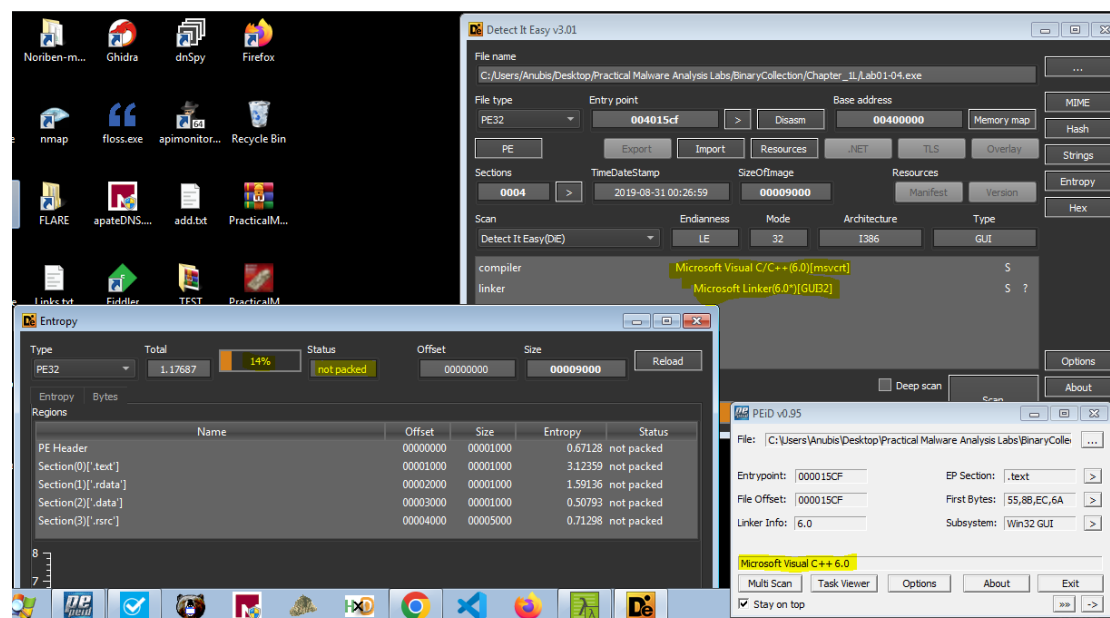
Noriben-m... Ghidra dnSpy Firefox
nmap floss.exe apimonitor... Recycle Bin
FLARE apateDNS.... add.txt PracticalM...
Links.txt Fiddler TEST PracticalM

Detect It Easy v3.01
File name
C:/Users/Anubis/Desktop/Practical Malware Analysis Labs/BinaryCollection/Chapter_1L/Lab01-04.exe
...
File type
PE32
Entry point
004015cf
>
Disasm
Base address
00400000
Memory map
MIME
Hash
PE
Export
Import
Resources
.NET
TLS
Overlay
Strings
Sections
0004
>
TimeDateStamp
2019-08-31 00:26:59
SizeOfImage
00009000
Resources
Manifest
Version
Entropy
Hex
Scan
Detect It Easy(DiE)
Endianness
LE
Mode
32
Architecture
I386
Type
GUI
compiler Microsoft Visual C/C++(6.0)[msvcrt] S
linker Microsoft Linker(6.0*)[GUI32] S ?
Options
Deep scan
Scan
About

Entropy
Type
PE32
Total
1.17687
14%
Status
not packed
Offset
00000000
Size
00009000
Reload
Entropy Bytes
Regions

| Name | Offset | Size | Entropy | Status |
|---|---|---|---|---|
| PE Header | 00000000 | 00001000 | 0.67128 | not packed |
| Section(0)['.text'] | 00001000 | 00001000 | 3.12359 | not packed |
| Section(1)['.rdata'] | 00002000 | 00001000 | 1.59136 | not packed |
| Section(2)['.data'] | 00003000 | 00001000 | 0.50793 | not packed |
| Section(3)['.rsrc'] | 00004000 | 00005000 | 0.71298 | not packed |

8
7

PEiD v0.95
File: C:\Users\Anubis\Desktop\Practical Malware Analysis Labs\BinaryColle ...
Entrypoint: 000015CF
EP Section: .text >
File Offset: 000015CF
First Bytes: 55,8B,EC,6A >
Linker Info: 6.0
Subsystem: Win32 GUI >
Microsoft Visual C++ 6.0
Multi Scan Task Viewer Options About Exit
Stay on top
»» ->